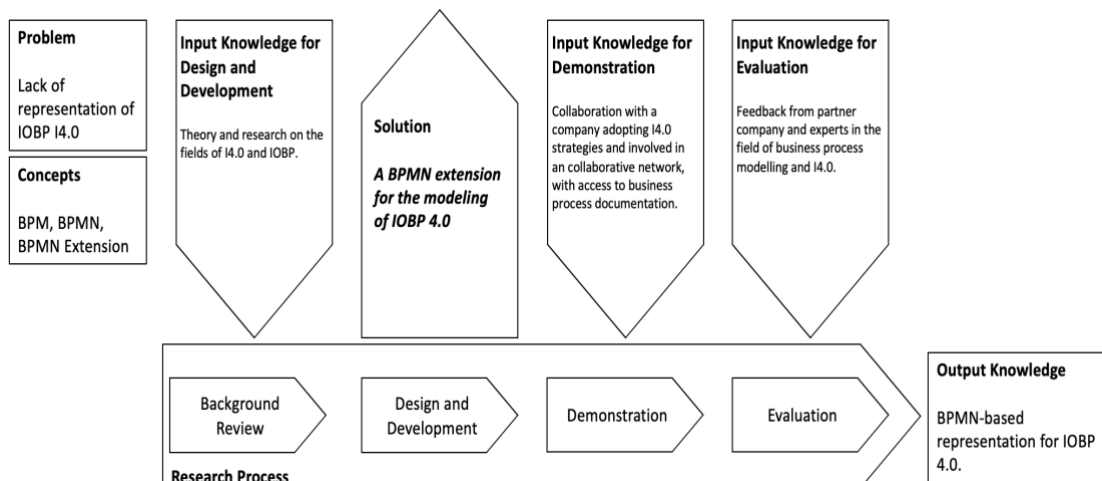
**Problem**

Lack of representation of IOBP I4.0

**Concepts**

BPM, BPMN, BPMN Extension

**Input Knowledge for Design and Development**

Theory and research on the fields of I4.0 and IOBP.

**Solution**

***A BPMN extension for the modeling of IOBP 4.0***

**Input Knowledge for Demonstration**

Collaboration with a company adopting I4.0 strategies and involved in an collaborative network, with access to business process documentation.

**Input Knowledge for Evaluation**

Feedback from partner company and experts in the field of business process modelling and I4.0.

Background Review

Design and Development

Demonstration

Evaluation

**Research Process**

**Output Knowledge**

BPMN-based representation for IOBP 4.0.